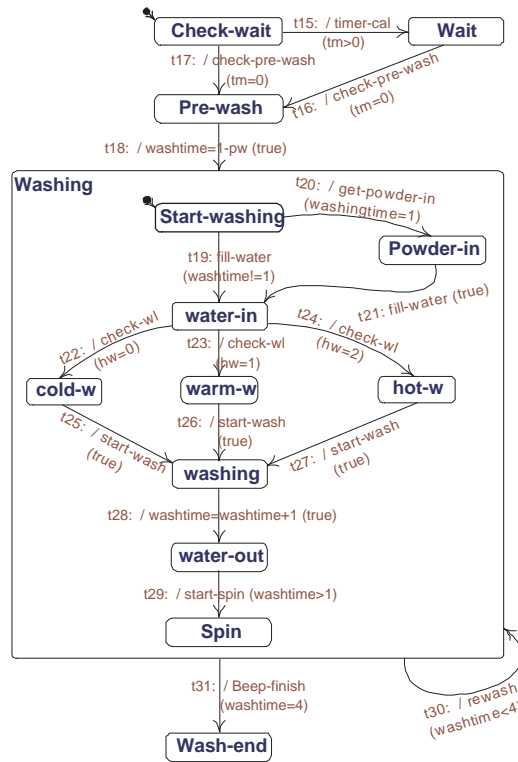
Check-wait
t15: / timer-cal
(tm>0)
Wait
t17: / check-pre-wash
(tm=0)
t16: / check-pre-wash
(tm=0)
Pre-wash
t18: / washtime=1-pw (true)
Washing
t20: / get-powder-in
(washingtime=1)
Start-washing
t19: fill-water
(washtime!=1)
Powder-in
t21: fill-water (true)
water-in
t22: / check-wl
(hw=0)
t23: / check-wl
(hw=1)
t24: / check-wl
(hw=2)
cold-w
warm-w
hot-w
t25: / start-wash
(true)
t26: / start-wash
(true)
t27: / start-wash
(true)
washing
t28: / washtime=washtime+1 (true)
water-out
t29: / start-spin (washtime>1)
Spin
t31: / Beep-finish
(washtime=4)
t30: / rewash
(washtime<4
Wash-end